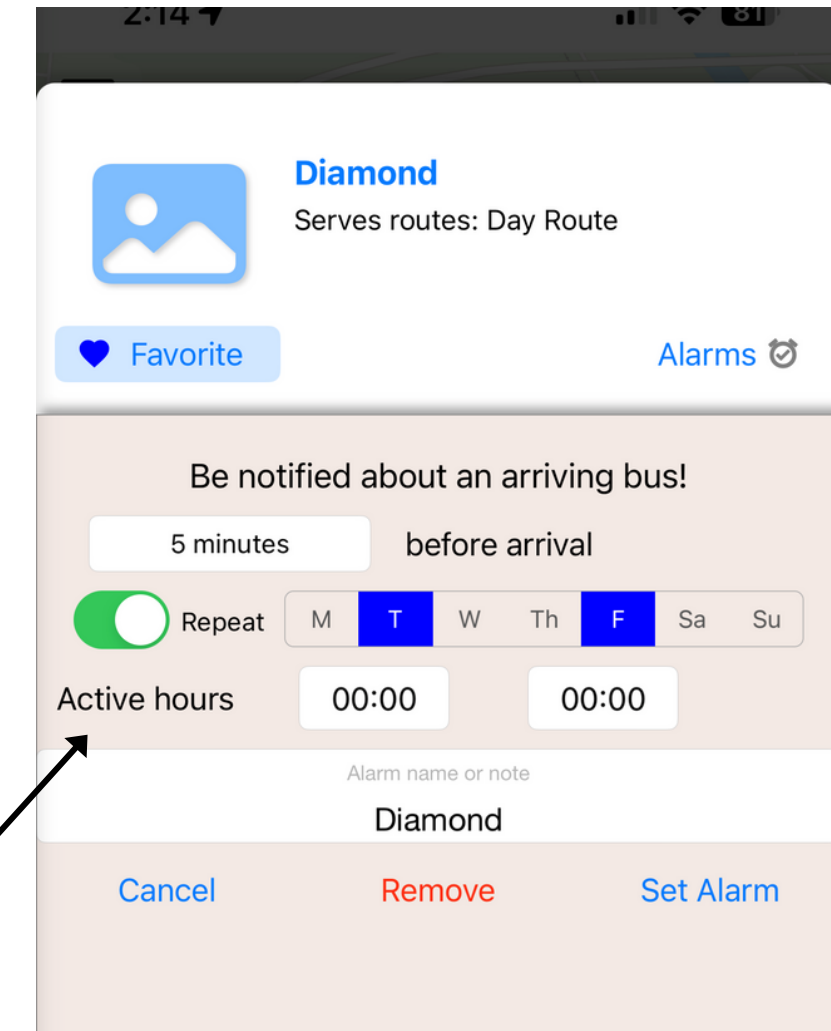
2:14

Diamond
Serves routes: Day Route

Favorite

Alarms

Be notified about an arriving bus!

5 minutes

before arrival

Repeat

| M | T | W | Th | F | Sa | Su |
|---|---|---|---|---|---|---|

Active hours

00:00

00:00

Alarm name or note

Diamond

Cancel

Remove

Set Alarm